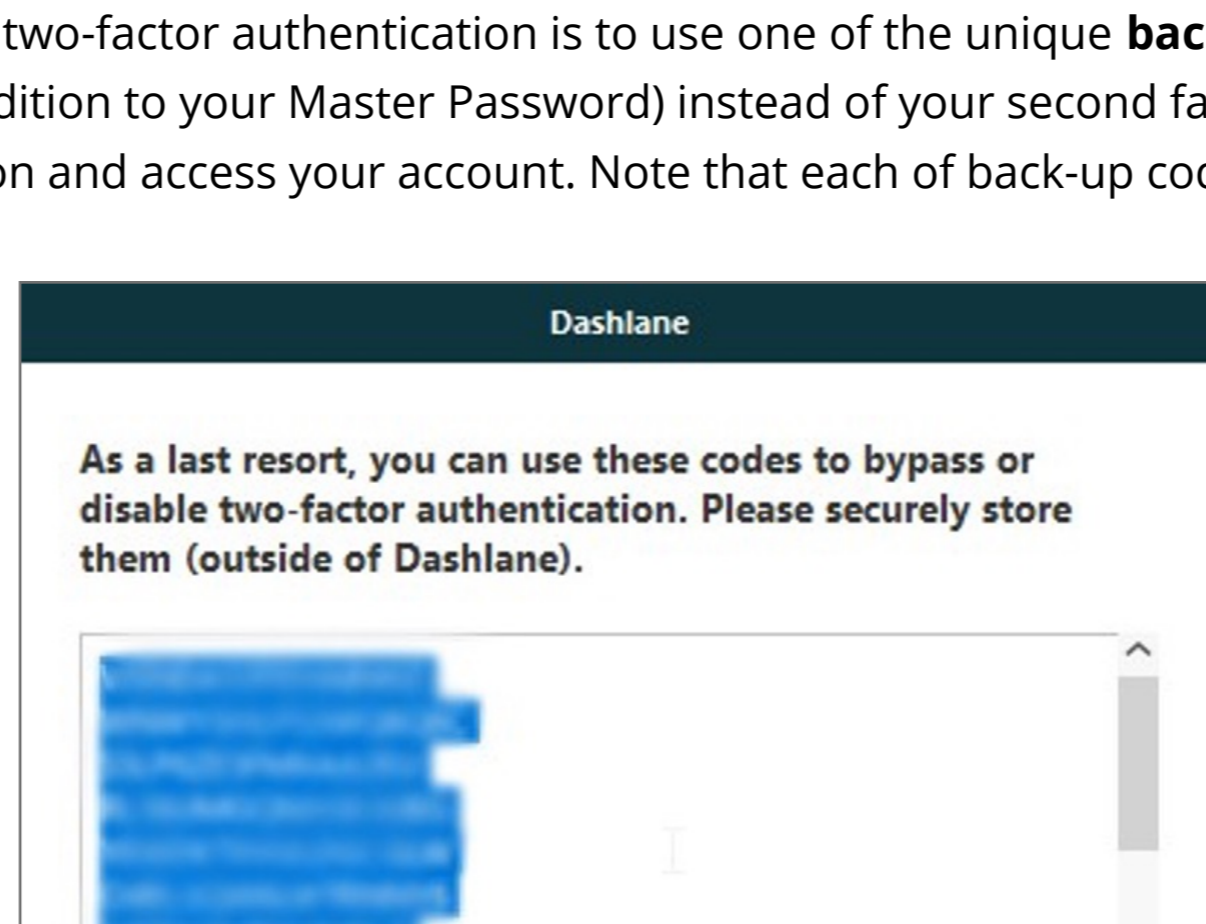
two-factor authentication is to use one of the unique **bac** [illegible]dition to your Master Password) instead of your second fa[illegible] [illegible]on and access your account. Note that each of back-up coc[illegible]

Dashlane

As a last resort, you can use these codes to bypass or disable two-factor authentication. Please securely store them (outside of Dashlane).

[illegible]